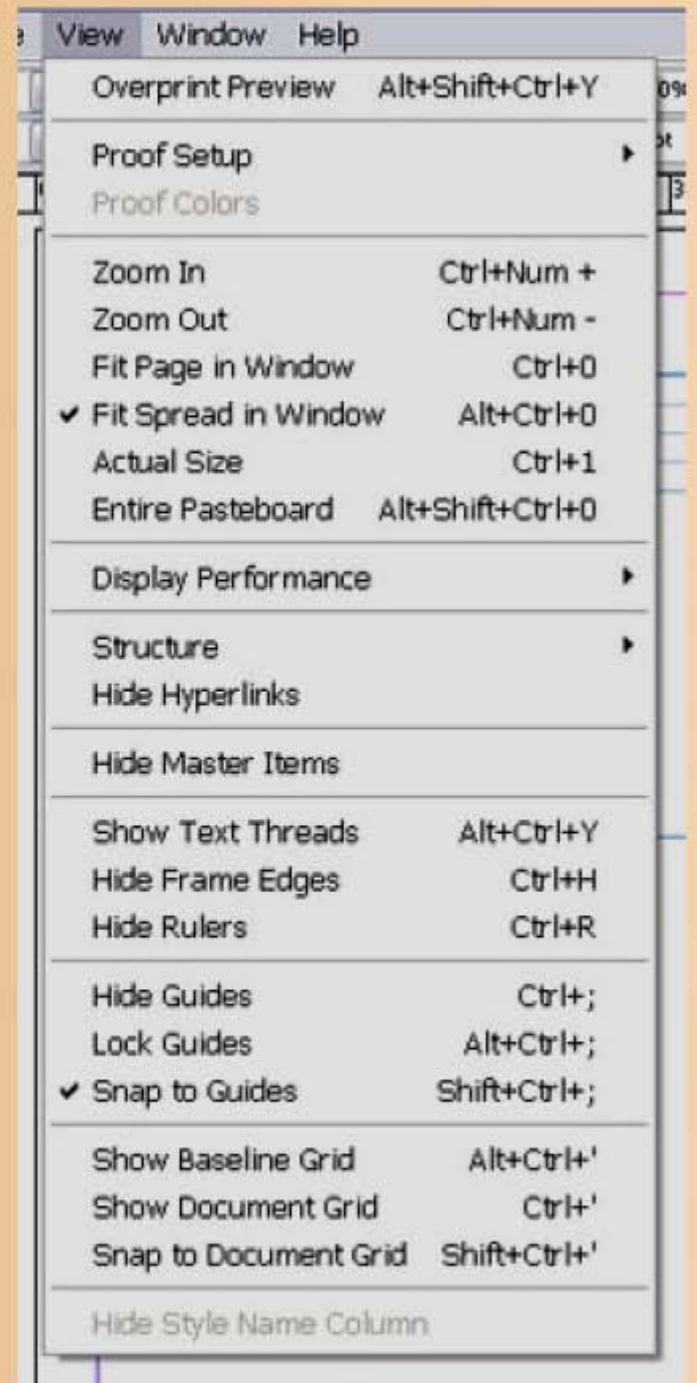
View Window Help

Overprint Preview Alt+Shift+Ctrl+Y

Proof Setup
Proof Colors

Zoom In Ctrl+Num +
Zoom Out Ctrl+Num -
Fit Page in Window Ctrl+0
✔ Fit Spread in Window Alt+Ctrl+0
Actual Size Ctrl+1
Entire Pasteboard Alt+Shift+Ctrl+0

Display Performance

Structure
Hide Hyperlinks

Hide Master Items

Show Text Threads Alt+Ctrl+Y
Hide Frame Edges Ctrl+H
Hide Rulers Ctrl+R

Hide Guides Ctrl+;
Lock Guides Alt+Ctrl+;
✔ Snap to Guides Shift+Ctrl+;

Show Baseline Grid Alt+Ctrl+'
Show Document Grid Ctrl+'
Snap to Document Grid Shift+Ctrl+'

Hide Style Name Column